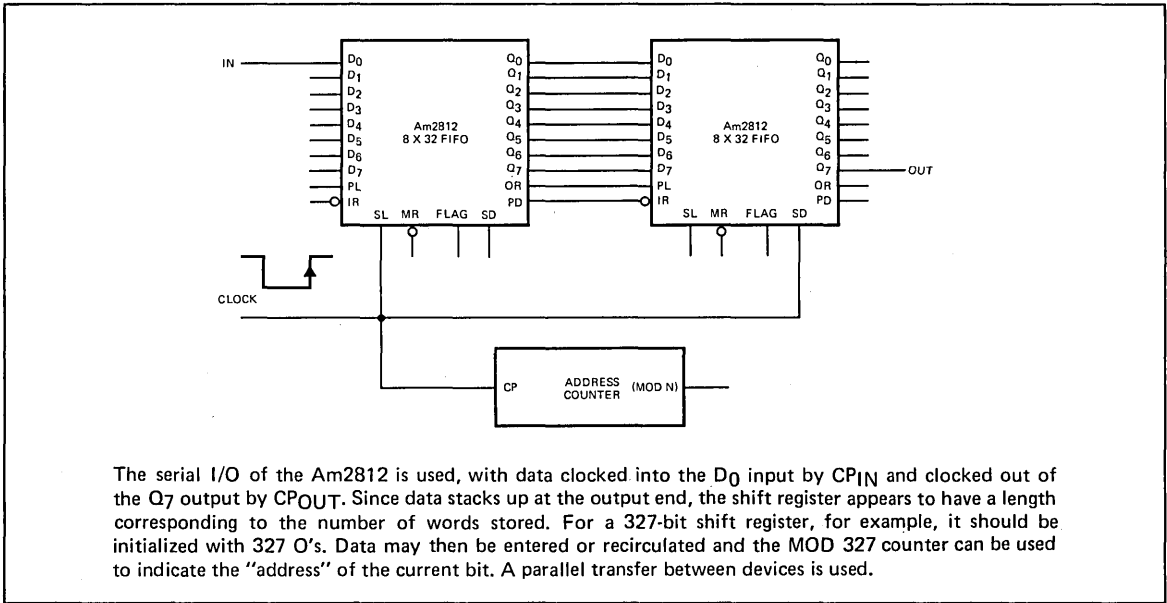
IN

$D_0$ $D_1$ $D_2$ $D_3$ $D_4$ $D_5$ $D_6$ $D_7$ PL IR

Am2812
8 X 32 FIFO

$Q_0$ $Q_1$ $Q_2$ $Q_3$ $Q_4$ $Q_5$ $Q_6$ $Q_7$ OR PD

SL MR FLAG SD

$D_0$ $D_1$ $D_2$ $D_3$ $D_4$ $D_5$ $D_6$ $D_7$ PL IR

Am2812
8 X 32 FIFO

$Q_0$ $Q_1$ $Q_2$ $Q_3$ $Q_4$ $Q_5$ $Q_6$ $Q_7$ OR PD

OUT

SL MR FLAG SD

CLOCK

CP ADDRESS COUNTER (MOD N)

The serial I/O of the Am2812 is used, with data clocked into the $D_0$ input by $CP_{IN}$ and clocked out of the $Q_7$ output by $CP_{OUT}$. Since data stacks up at the output end, the shift register appears to have a length corresponding to the number of words stored. For a 327-bit shift register, for example, it should be initialized with 327 O's. Data may then be entered or recirculated and the MOD 327 counter can be used to indicate the "address" of the current bit. A parallel transfer between devices is used.